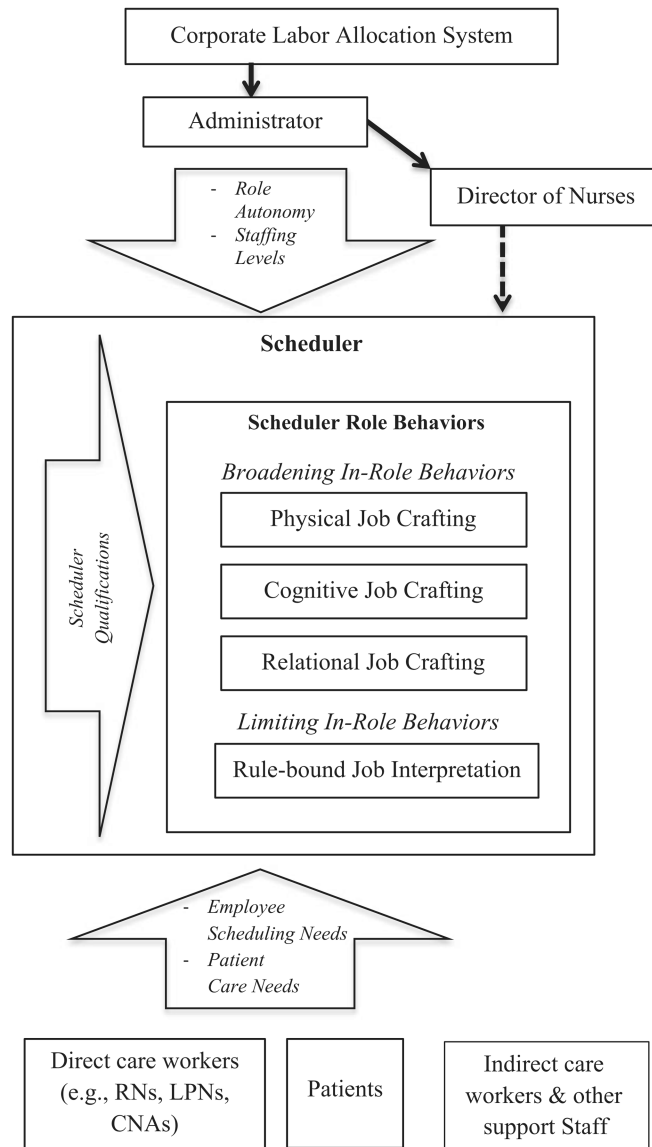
Corporate Labor Allocation System

Administrator

Director of Nurses

- Role Autonomy
- Staffing Levels

Scheduler

Scheduler Qualifications

Scheduler Role Behaviors

Broadening In-Role Behaviors

Physical Job Crafting

Cognitive Job Crafting

Relational Job Crafting

Limiting In-Role Behaviors

Rule-bound Job Interpretation

- Employee Scheduling Needs
- Patient Care Needs

Direct care workers (e.g., RNs, LPNs, CNAs)

Patients

Indirect care workers & other support Staff